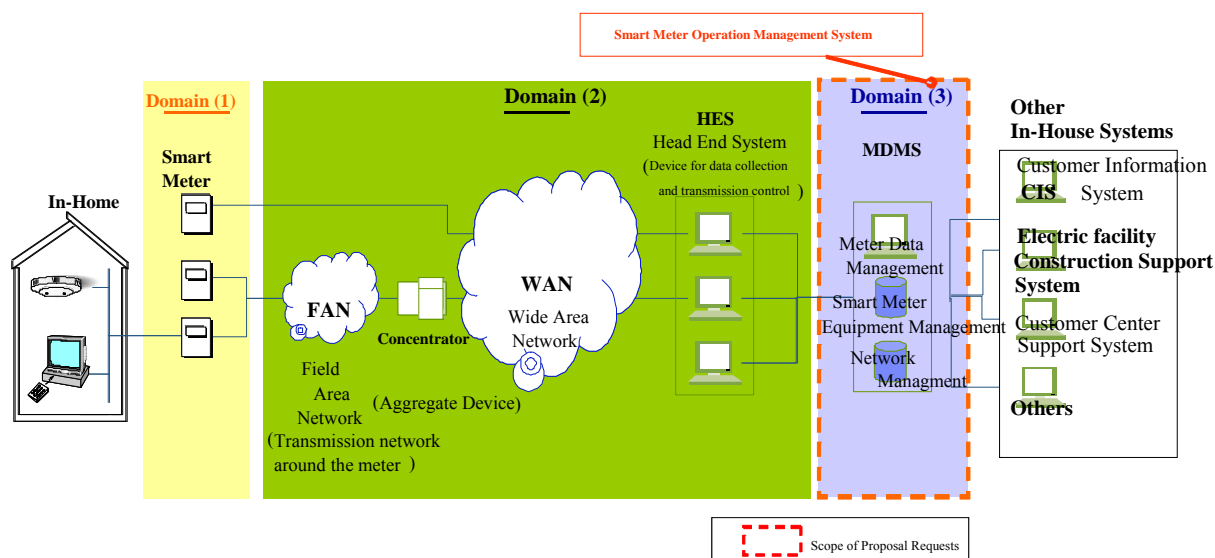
Smart Meter Operation Management System

Domain (1)

Domain (2)

Domain (3)

Other In-House Systems

Smart Meter

In-Home

HES
Head End System
(Device for data collection and transmission control)

MDMS

Customer Information CIS System

Electric facility Construction Support System

Customer Center Support System

Others

WAN
Wide Area Network

FAN

Concentrator

Field Area Network
(Transmission network around the meter)

(Aggregate Device)

Meter Data Management

Smart Meter Equipment Management

Network Managment

Scope of Proposal Requests